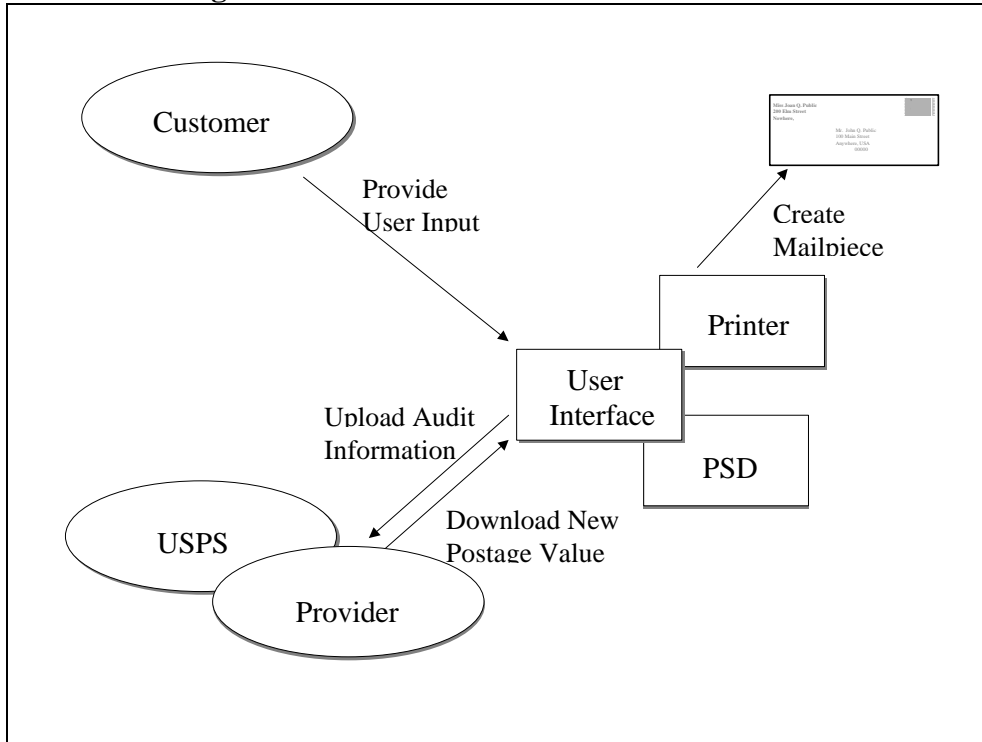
Customer

Provide User Input

Miss Joan Q. Public
200 Elm Street
Nowhere,

Mr. John Q. Public
100 Main Street
Anywhere, USA
00000

Create Mailpiece

Printer

User Interface

PSD

Upload Audit Information

Download New Postage Value

USPS

Provider